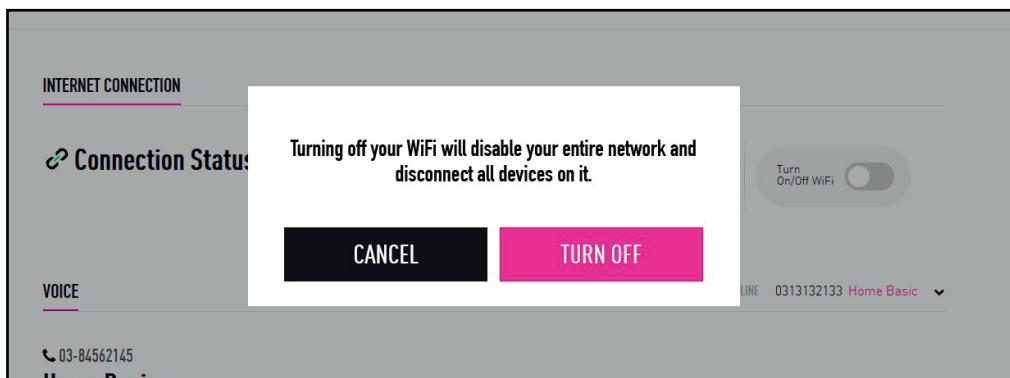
INTERNET CONNECTION

Connection Status

Turning off your WiFi will disable your entire network and disconnect all devices on it.

CANCEL

TURN OFF

Turn On/Off WiFi

VOICE

LINE 0313132133 Home Basic

03-84562145

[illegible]